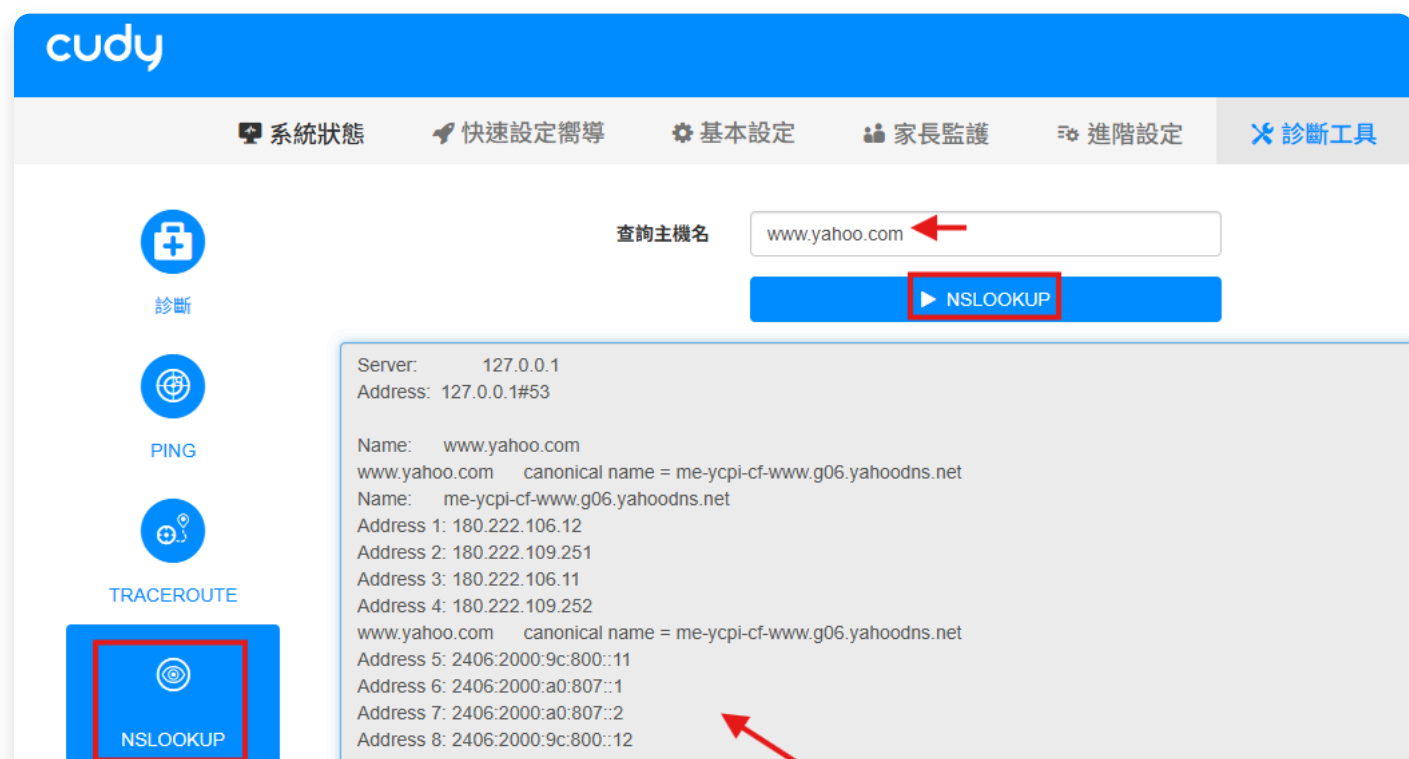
cudy

系統狀態 快速設定嚮導 基本設定 家長監護 進階設定 診斷工具

診斷

PING

TRACEROUTE

NSLOOKUP

查詢主機名 www.yahoo.com

▶ NSLOOKUP

Server: 127.0.0.1
Address: 127.0.0.1#53

Name: www.yahoo.com
www.yahoo.com canonical name = me-ycpi-cf-www.g06.yahoodns.net
Name: me-ycpi-cf-www.g06.yahoodns.net
Address 1: 180.222.106.12
Address 2: 180.222.109.251
Address 3: 180.222.106.11
Address 4: 180.222.109.252
www.yahoo.com canonical name = me-ycpi-cf-www.g06.yahoodns.net
Address 5: 2406:2000:9c:800::11
Address 6: 2406:2000:a0:807::1
Address 7: 2406:2000:a0:807::2
Address 8: 2406:2000:9c:800::12